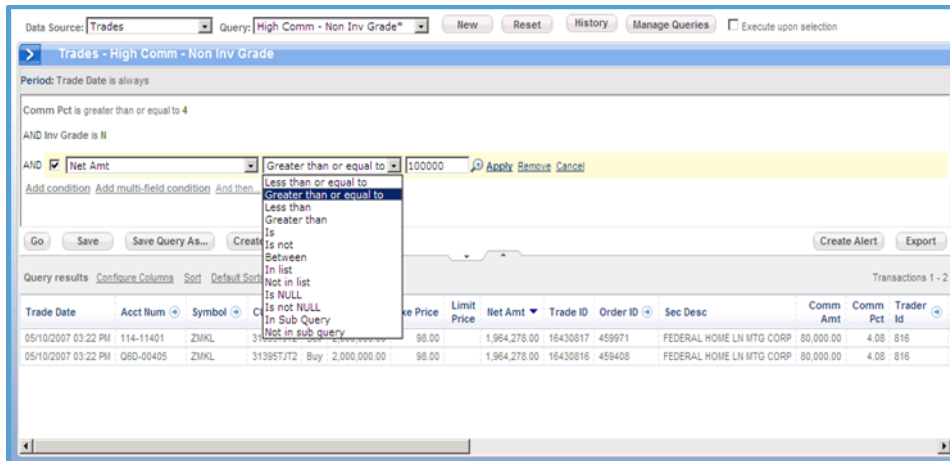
Data Source: Trades Query: High Comm - Non Inv Grade* New Reset History Manage Queries Execute upon selection

Trades - High Comm - Non Inv Grade

Period: Trade Date is always

Comm Pct is greater than or equal to 4

AND Inv Grade is N

AND Net Amt Greater than or equal to 100000 Apply Remove Cancel

Add condition Add multi-field condition And then...

Less than or equal to
Greater than or equal to
Less than
Greater than
Is
Is not
Between
In list
Not in list
Is NULL
Is not NULL
In Sub Query
Not in sub query

Go Save Save Query As... Create Create Alert Export

Query results Configure Columns Sort Default Sort Transactions 1 - 2

| Trade Date | Acct Num | Symbol | C | | | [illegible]ke Price | Limit Price | Net Amt | Trade ID | Order ID | Sec Desc | Comm Amt | Comm Pct | Trader Id |
|---|---|---|---|---|---|---|---|---|---|---|---|---|---|---|
| 05/10/2007 03:22 PM | 114-11401 | ZMKL | 31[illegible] | | 2,000,000.00 | 98.00 | | 1,964,278.00 | 16430817 | 459971 | FEDERAL HOME LN MTG CORP | 80,000.00 | 4.08 | 816 |
| 05/10/2007 03:22 PM | Q6D-00405 | ZMKL | 31395TJT2 | Buy | 2,000,000.00 | 98.00 | | 1,964,278.00 | 16430816 | 459408 | FEDERAL HOME LN MTG CORP | 80,000.00 | 4.08 | 816 |